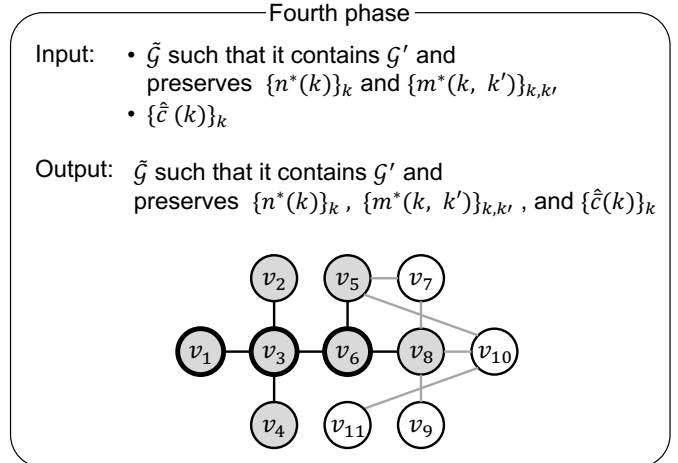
Fourth phase

Input: • $\tilde{\mathcal{G}}$ such that it contains $\mathcal{G}'$ and preserves $\{n^*(k)\}_k$ and $\{m^*(k, k')\}_{k,k'}$
• $\{\hat{\bar{c}}(k)\}_k$

Output: $\tilde{\mathcal{G}}$ such that it contains $\mathcal{G}'$ and preserves $\{n^*(k)\}_k$ , $\{m^*(k, k')\}_{k,k'}$ , and $\{\hat{\bar{c}}(k)\}_k$

$v_2$ $v_5$ $v_7$
$v_1$ $v_3$ $v_6$ $v_8$ $v_{10}$
$v_4$ $v_{11}$ $v_9$